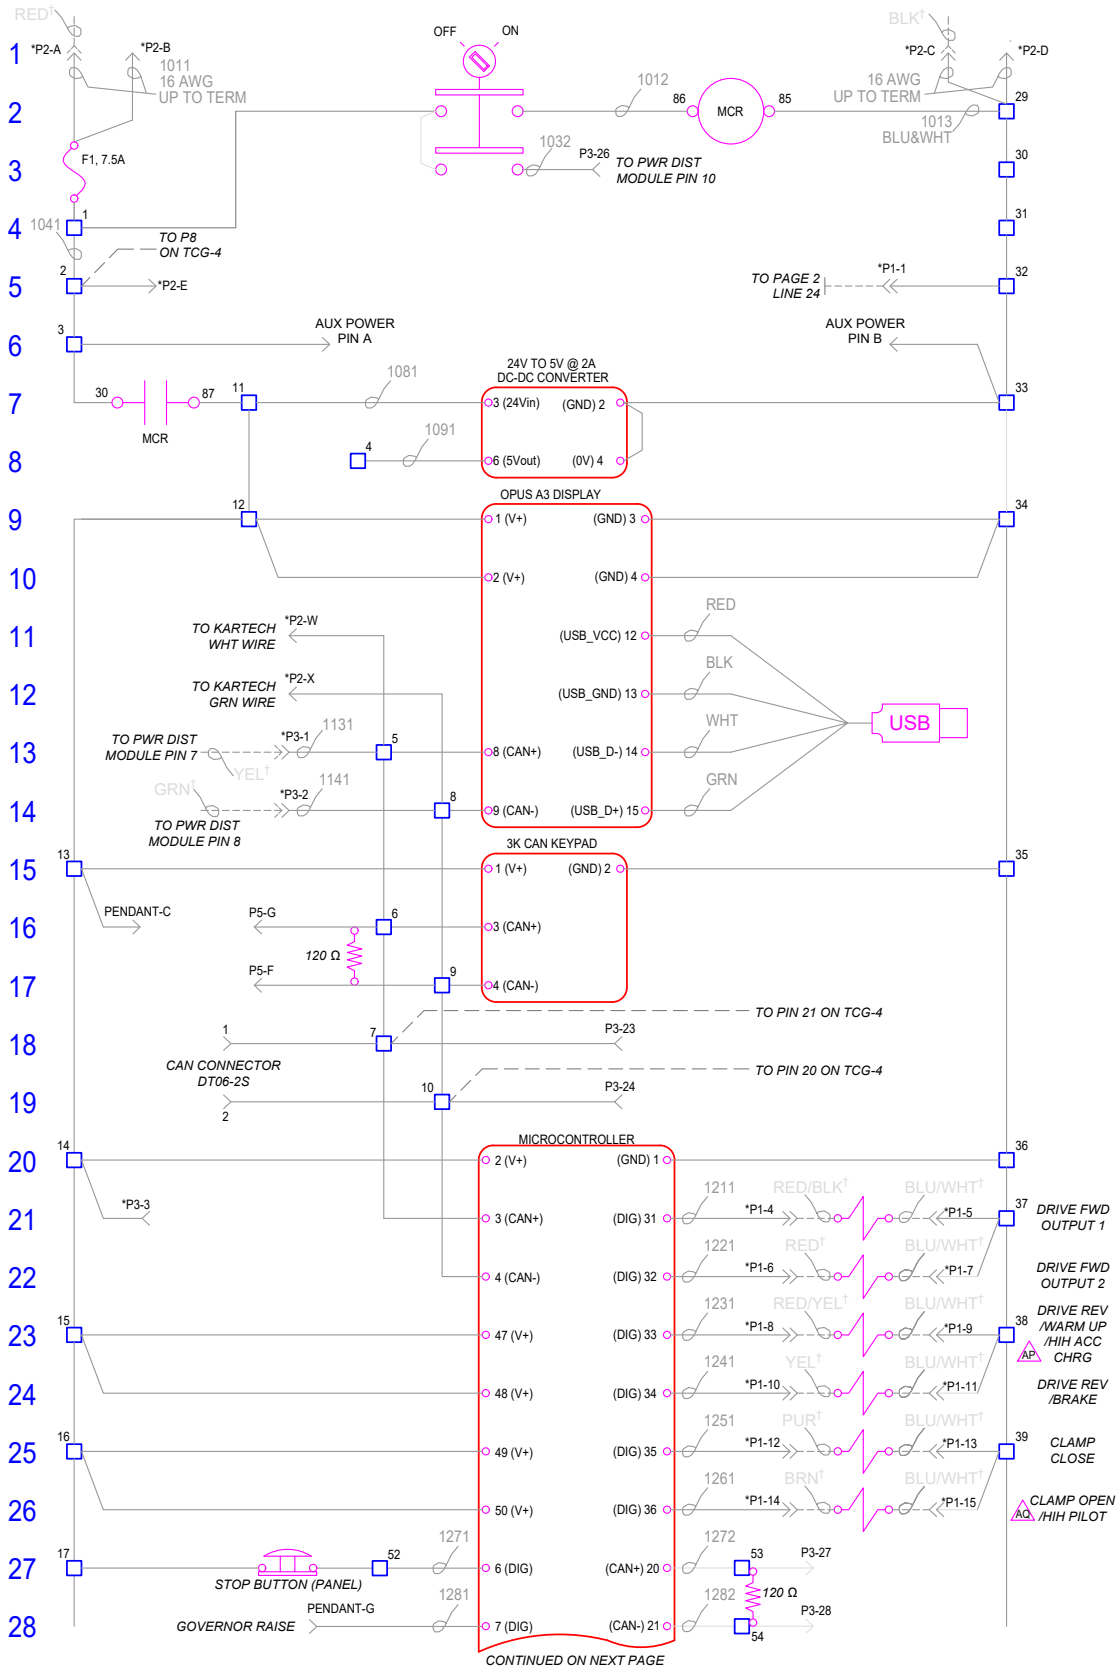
RED†
*P2-A
*P2-B
1011
16 AWG
UP TO TERM
OFF ON
1012
86 MCR 85
BLK†
*P2-C *P2-D
16 AWG
UP TO TERM
1013
BLU&WHT
29
1
2
3
F1, 7.5A
1032
P3-26
TO PWR DIST
MODULE PIN 10
30
4
1041
1
31
TO P8
ON TCG-4
5
2
*P2-E
TO PAGE 2
LINE 24
*P1-1
32
6
3
AUX POWER
PIN A
AUX POWER
PIN B
24V TO 5V @ 2A
DC-DC CONVERTER
7
30
87
MCR
11
1081
3 (24Vin)
(GND) 2
33
8
4
1091
6 (5Vout)
(0V) 4
OPUS A3 DISPLAY
9
12
1 (V+)
(GND) 3
34
10
2 (V+)
(GND) 4
11
TO KARTECH
WHT WIRE
*P2-W
RED
(USB_VCC) 12
12
TO KARTECH
GRN WIRE
*P2-X
BLK
(USB_GND) 13
USB
13
TO PWR DIST
MODULE PIN 7
*P3-1
1131
YEL†
5
8 (CAN+)
WHT
(USB_D-) 14
14
GRN†
*P3-2
1141
8
9 (CAN-)
GRN
(USB_D+) 15
TO PWR DIST
MODULE PIN 8
3K CAN KEYPAD
15
13
1 (V+)
(GND) 2
35
16
PENDANT-C
P5-G
6
3 (CAN+)
120 Ω
17
P5-F
9
4 (CAN-)
18
1
7
TO PIN 21 ON TCG-4
P3-23
CAN CONNECTOR
DT06-2S
19
2
10
TO PIN 20 ON TCG-4
P3-24
MICROCONTROLLER
20
14
2 (V+)
(GND) 1
36
21
*P3-3
3 (CAN+)
(DIG) 31
1211
*P1-4
RED/BLK†
BLU/WHT†
*P1-5
37
DRIVE FWD
OUTPUT 1
22
4 (CAN-)
(DIG) 32
1221
*P1-6
RED†
BLU/WHT†
*P1-7
DRIVE FWD
OUTPUT 2
23
15
47 (V+)
(DIG) 33
1231
*P1-8
RED/YEL†
BLU/WHT†
*P1-9
38
DRIVE REV
/WARM UP
/HIH ACC
CHRG
AP
24
48 (V+)
(DIG) 34
1241
*P1-10
YEL†
BLU/WHT†
*P1-11
DRIVE REV
/BRAKE
25
16
49 (V+)
(DIG) 35
1251
*P1-12
PUR†
BLU/WHT†
*P1-13
39
CLAMP
CLOSE
26
50 (V+)
(DIG) 36
1261
*P1-14
BRN†
BLU/WHT†
*P1-15
AQ
CLAMP OPEN
/HIH PILOT
27
17
STOP BUTTON (PANEL)
52
1271
6 (DIG)
(CAN+) 20
1272
53
P3-27
120 Ω
28
GOVERNOR RAISE
PENDANT-G
1281
7 (DIG)
(CAN-) 21
1282
54
P3-28
CONTINUED ON NEXT PAGE